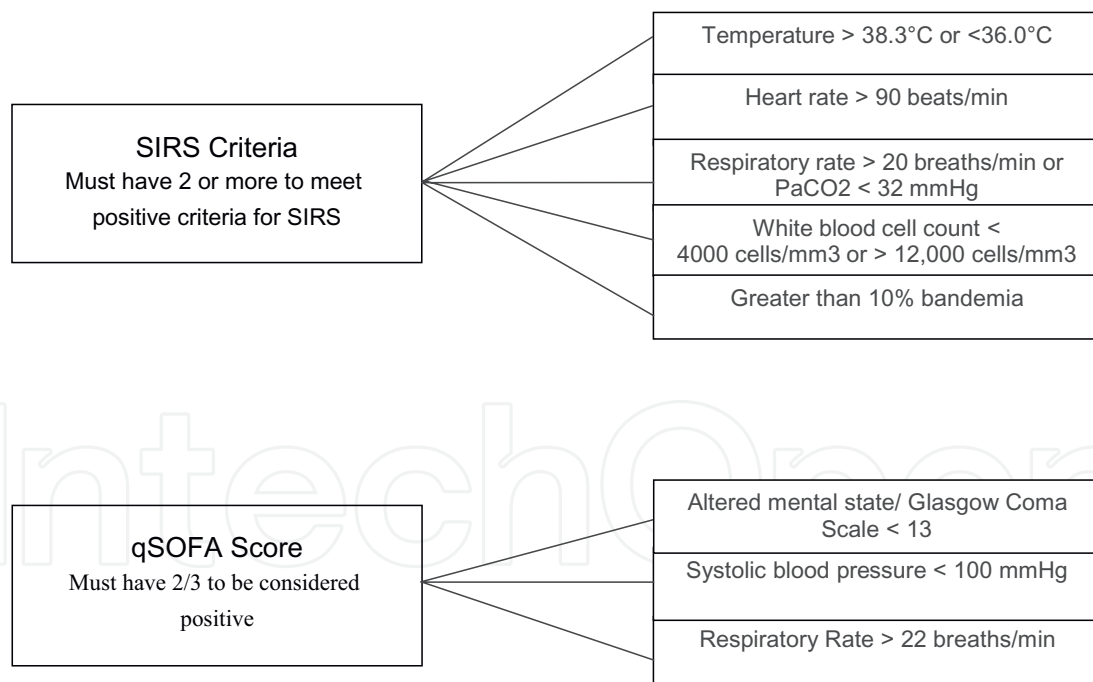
SIRS Criteria
Must have 2 or more to meet positive criteria for SIRS

Temperature > 38.3°C or <36.0°C

Heart rate > 90 beats/min

Respiratory rate > 20 breaths/min or PaCO2 < 32 mmHg

White blood cell count < 4000 cells/mm3 or > 12,000 cells/mm3

Greater than 10% bandemia

IntechOpen

qSOFA Score
Must have 2/3 to be considered positive

Altered mental state/ Glasgow Coma Scale < 13

Systolic blood pressure < 100 mmHg

Respiratory Rate > 22 breaths/min